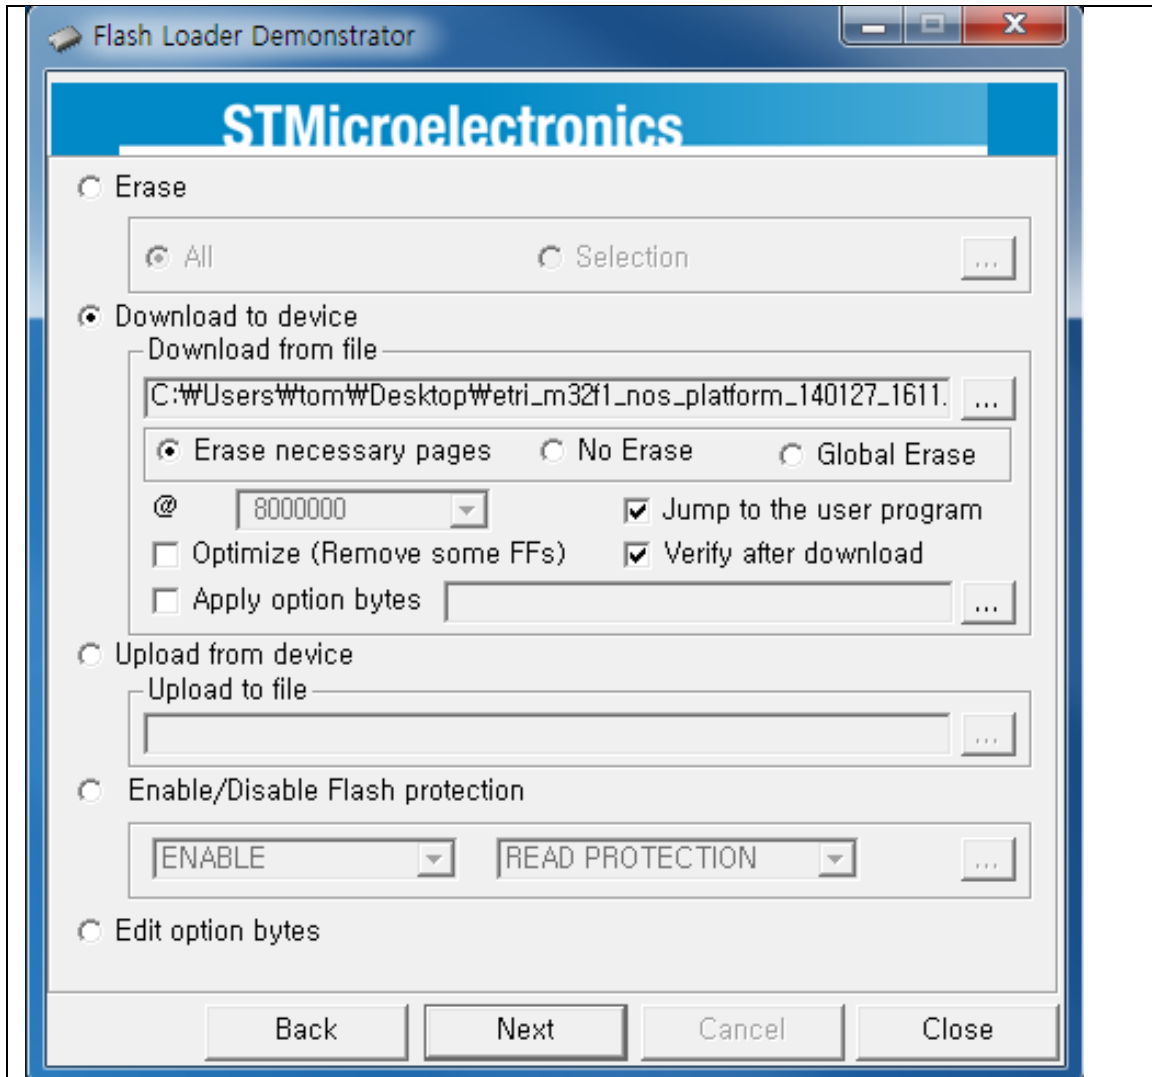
Flash Loader Demonstrator

STMicroelectronics

Erase

All

Selection

...

Download to device

Download from file

C:₩Users₩tom₩Desktop₩etri_m32f1_nos_platform_140127_1611.

...

Erase necessary pages

No Erase

Global Erase

@

8000000

Jump to the user program

Optimize (Remove some FFs)

Verify after download

Apply option bytes

...

Upload from device

Upload to file

...

Enable/Disable Flash protection

ENABLE

READ PROTECTION

...

Edit option bytes

Back

Next

Cancel

Close